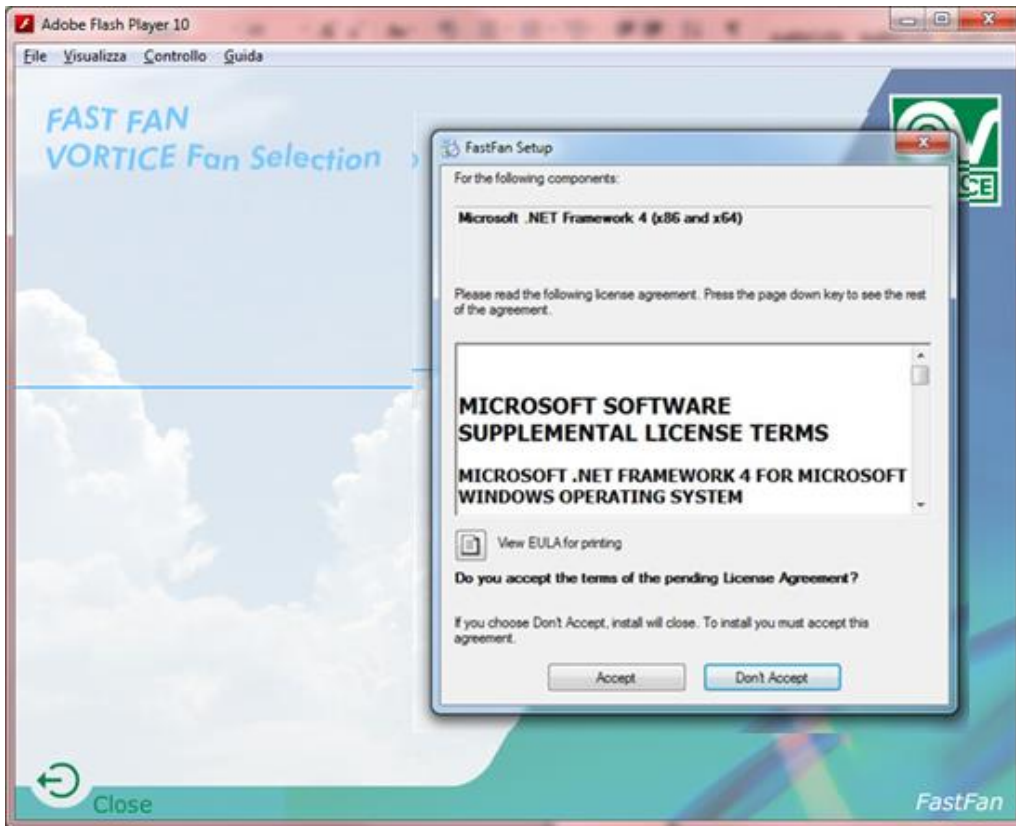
Adobe Flash Player 10

File Visualizza Controllo Guida

FAST FAN
VORTICE Fan Selection

FastFan Setup

For the following components:

Microsoft .NET Framework 4 (x86 and x64)

Please read the following license agreement. Press the page down key to see the rest of the agreement.

MICROSOFT SOFTWARE SUPPLEMENTAL LICENSE TERMS

MICROSOFT .NET FRAMEWORK 4 FOR MICROSOFT WINDOWS OPERATING SYSTEM

View EULA for printing

Do you accept the terms of the pending License Agreement?

If you choose Don't Accept, install will close. To install you must accept this agreement.

Accept Don't Accept

Close

FastFan